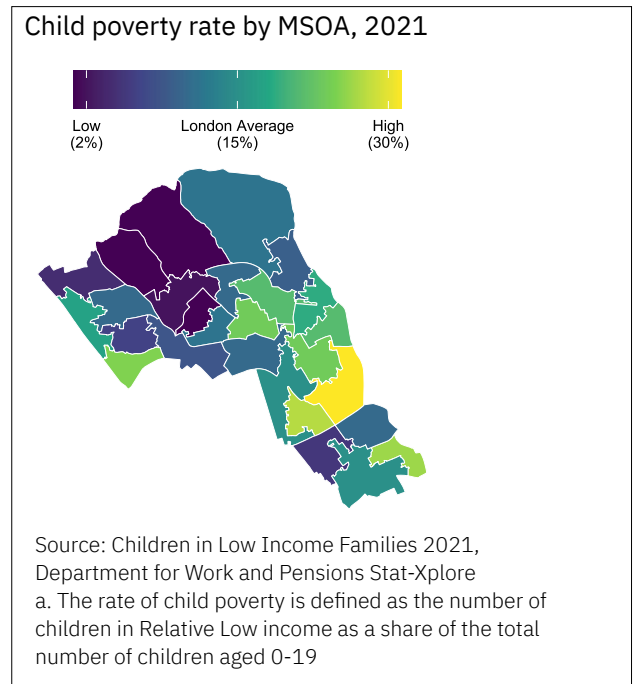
Child poverty rate by MSOA, 2021

Low (2%)
London Average (15%)
High (30%)

Source: Children in Low Income Families 2021, Department for Work and Pensions Stat-Xplore
a. The rate of child poverty is defined as the number of children in Relative Low income as a share of the total number of children aged 0-19